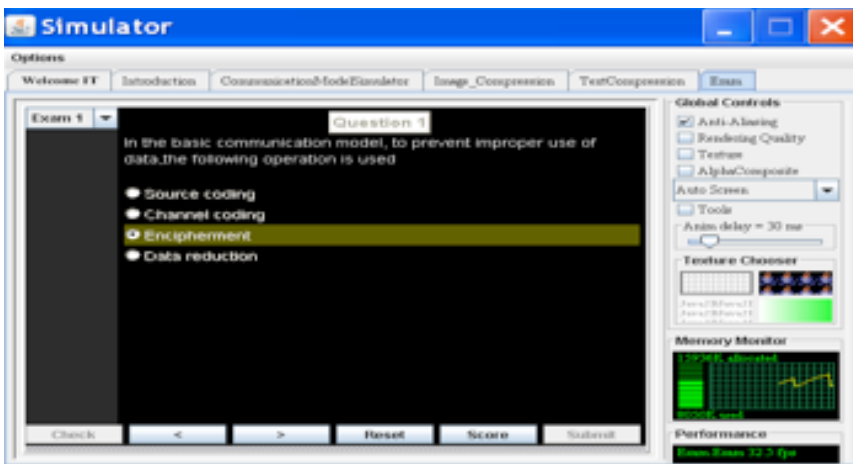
Simulator

Options

Welcome IT | Introduction | CommunicationModeSimulator | Image_Compression | TextCompression | Exam

Exam 1

Question 1

In the basic communication model, to prevent improper use of data,the following operation is used

Source coding

Channel coding

Encipherment

Data reduction

Check | < | > | Reset | Score | Submit

Global Controls

Anti-Aliasing

Rendering Quality

Texture

AlphaComposite

Auto Screen

Tools

Anim delay = 30 ms

Texture Chooser

Java2DJava2D

Memory Monitor

12936K allocated

8606K used

Performance

Exam Exam 32.3 fps